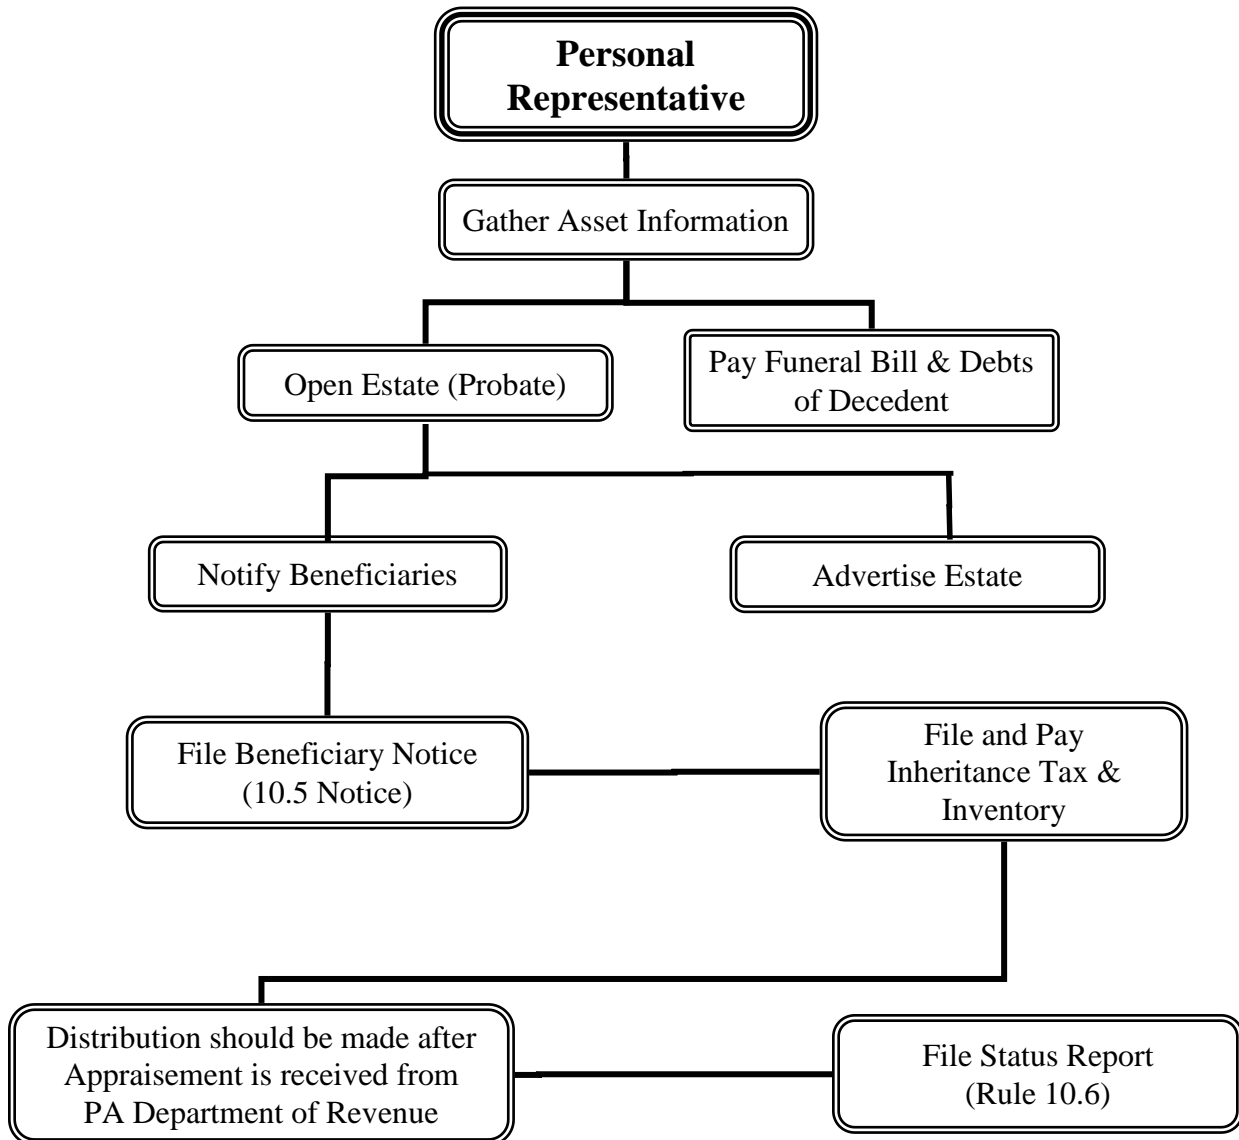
Personal Representative

Gather Asset Information

Open Estate (Probate)

Pay Funeral Bill & Debts of Decedent

Notify Beneficiaries

Advertise Estate

File Beneficiary Notice (10.5 Notice)

File and Pay Inheritance Tax & Inventory

Distribution should be made after Appraisement is received from PA Department of Revenue

File Status Report (Rule 10.6)